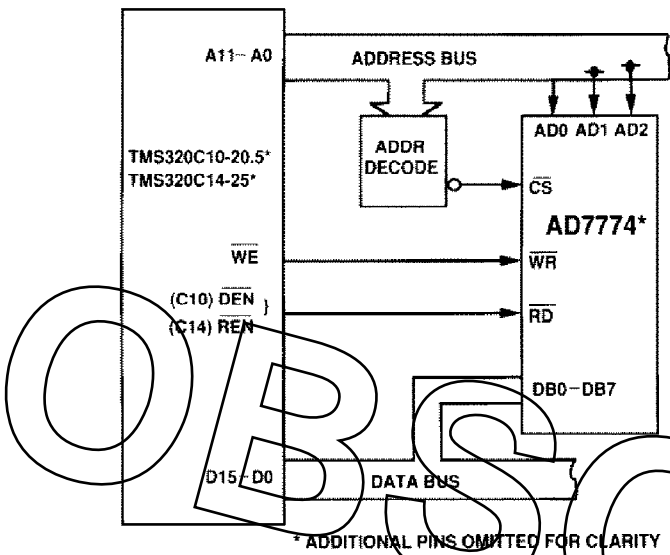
A11 – A0

ADDRESS BUS

ADDR DECODE

AD0 AD1 AD2

TMS320C10-20.5*
TMS320C14-25*

$\overline{CS}$

AD7774*

$\overline{WE}$

$\overline{WR}$

(C10) $\overline{DEN}$
(C14) $\overline{REN}$

$\overline{RD}$

DB0 – DB7

D15 – D0

DATA BUS

* ADDITIONAL PINS OMITTED FOR CLARITY

OBSO